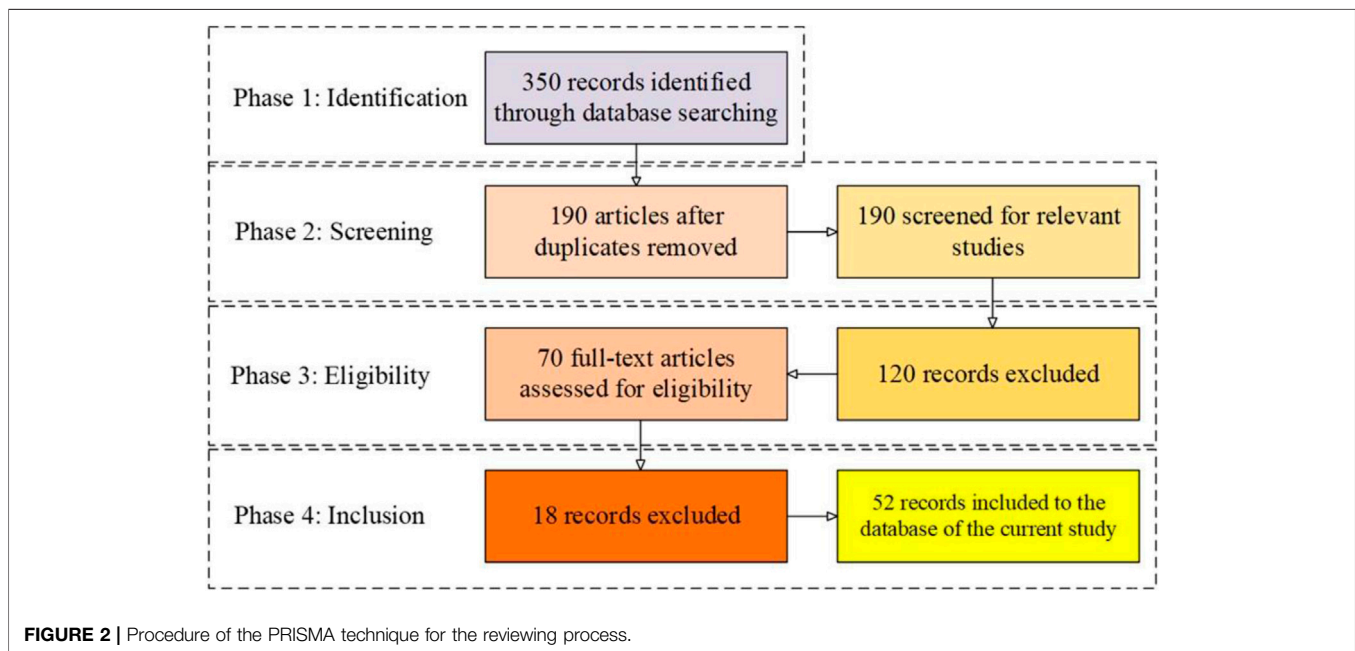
Phase 1: Identification

350 records identified through database searching

Phase 2: Screening

190 articles after duplicates removed

190 screened for relevant studies

Phase 3: Eligibility

70 full-text articles assessed for eligibility

120 records excluded

Phase 4: Inclusion

18 records excluded

52 records included to the database of the current study

FIGURE 2 | Procedure of the PRISMA technique for the reviewing process.